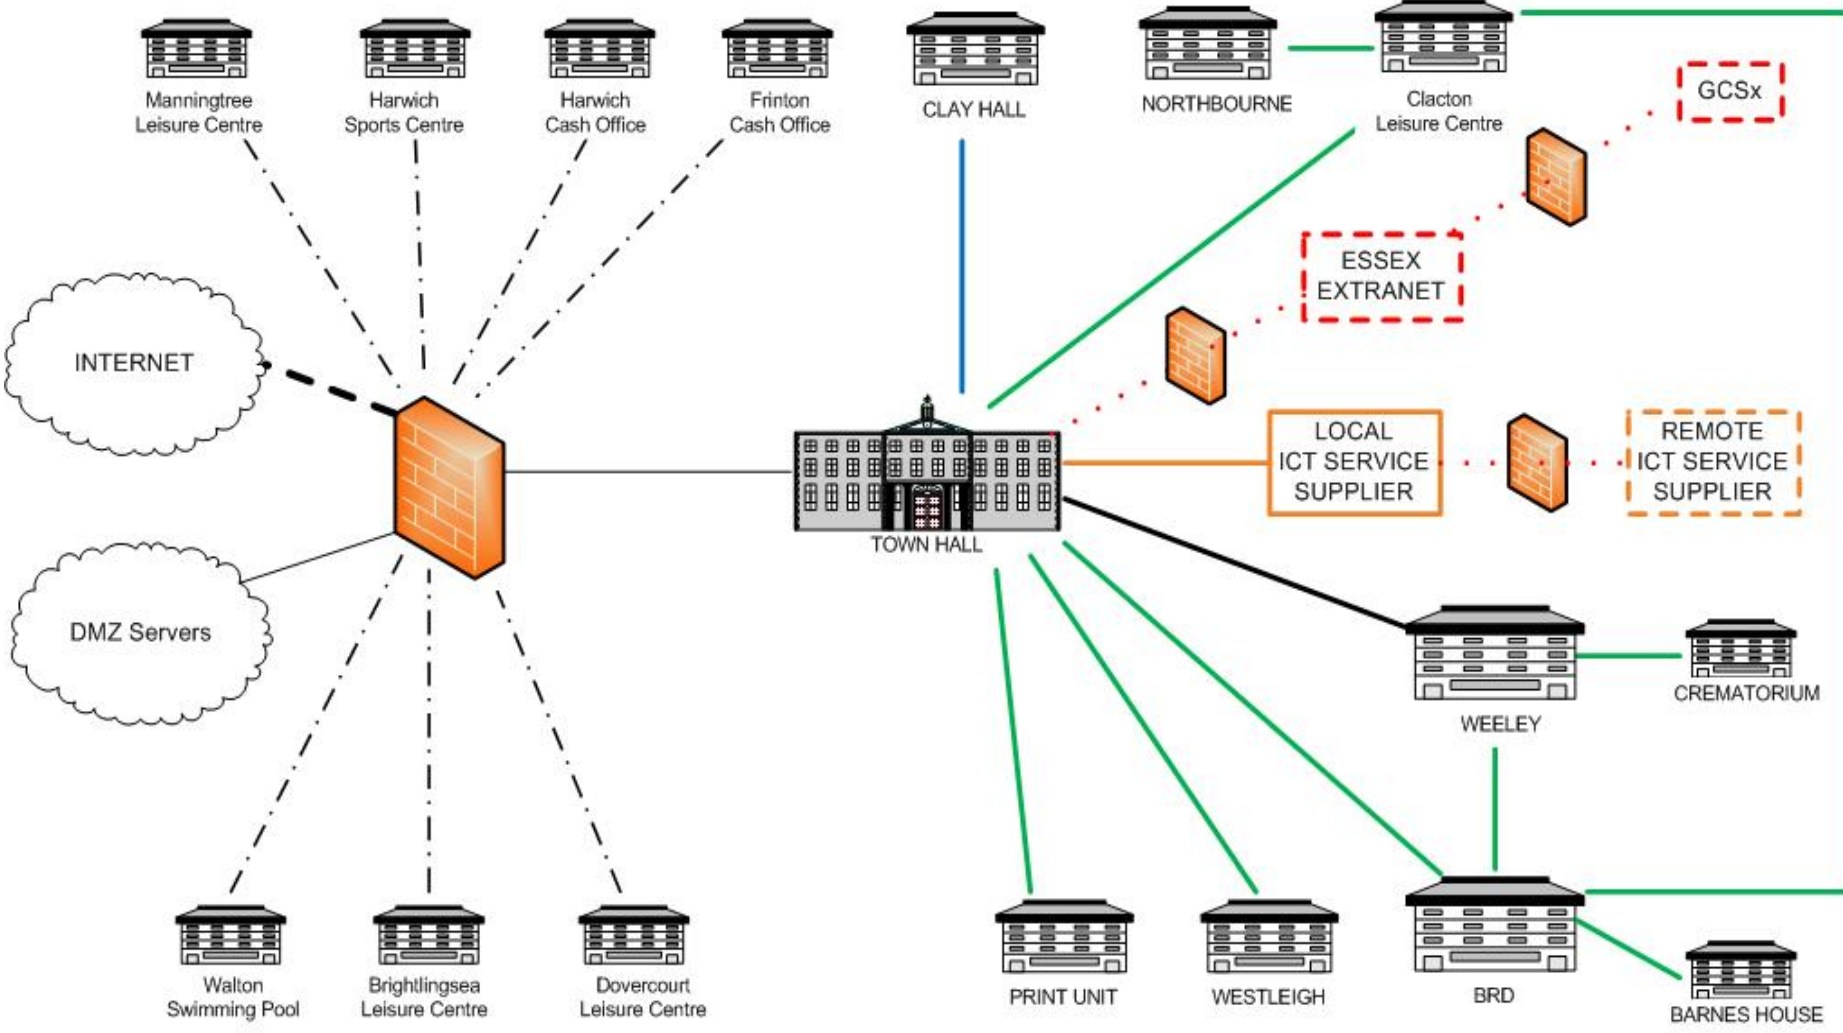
Manningtree Leisure Centre

Harwich Sports Centre

Harwich Cash Office

Frinton Cash Office

CLAY HALL

NORTHBOURNE

Clacton Leisure Centre

GCSx

ESSEX EXTRANET

INTERNET

LOCAL ICT SERVICE SUPPLIER

REMOTE ICT SERVICE SUPPLIER

TOWN HALL

DMZ Servers

CREMATORIUM

WEELEY

Walton Swimming Pool

Brightlingsea Leisure Centre

Dovercourt Leisure Centre

PRINT UNIT

WESTLEIGH

BRD

BARNES HOUSE